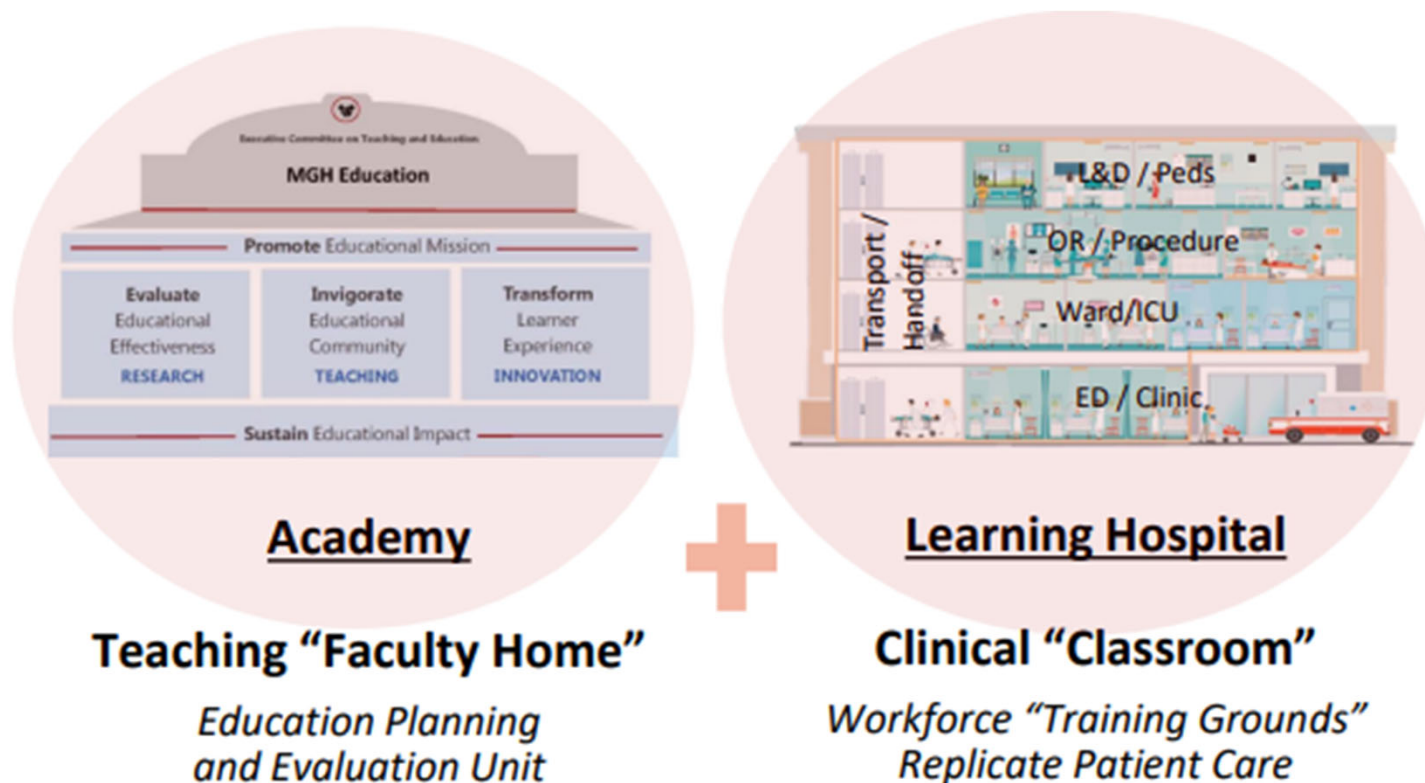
Executive Committee on Teaching and Education

MGH Education

Promote Educational Mission

Evaluate Educational Effectiveness RESEARCH

Invigorate Educational Community TEACHING

Transform Learner Experience INNOVATION

Sustain Educational Impact

Academy

Teaching "Faculty Home"

Education Planning and Evaluation Unit

Transport / Handoff

L&D / Peds

OR / Procedure

Ward/ICU

ED / Clinic

Learning Hospital

Clinical "Classroom"

Workforce "Training Grounds" Replicate Patient Care